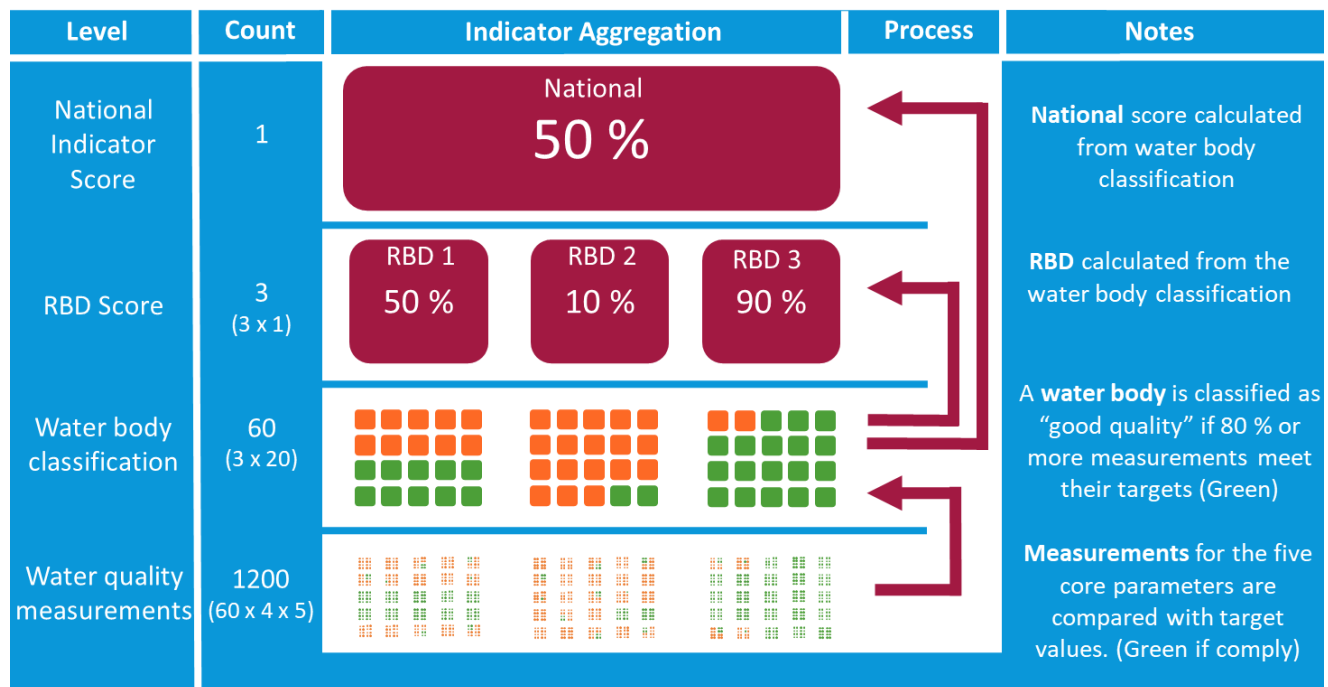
| Level | Count | Indicator Aggregation | Process | Notes |
|---|---|---|---|---|
| National Indicator Score | 1 | National 50 % | | **National** score calculated from water body classification |
| RBD Score | 3 (3 x 1) | RBD 1 50 % / RBD 2 10 % / RBD 3 90 % | | **RBD** calculated from the water body classification |
| Water body classification | 60 (3 x 20) | | | A **water body** is classified as "good quality" if 80 % or more measurements meet their targets (Green) |
| Water quality measurements | 1200 (60 x 4 x 5) | | | **Measurements** for the five core parameters are compared with target values. (Green if comply) |